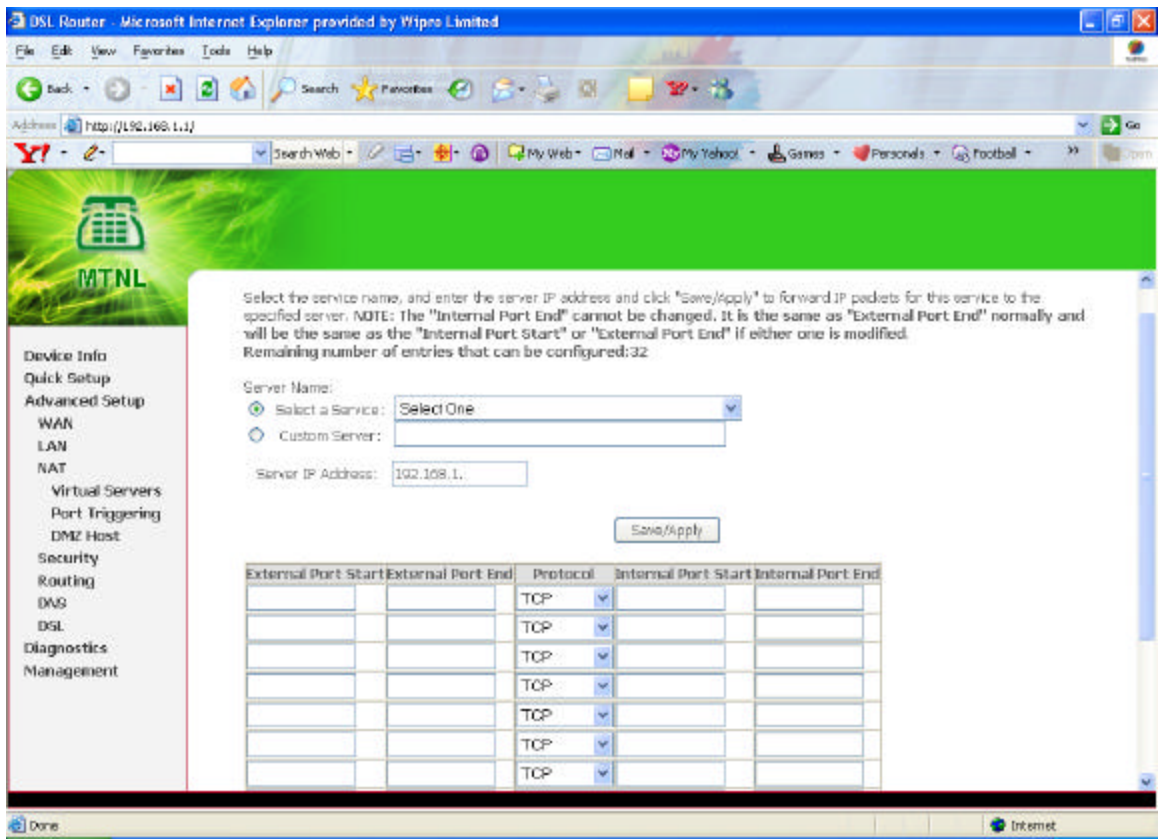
DSL Router - Microsoft Internet Explorer provided by Wipro Limited

File Edit View Favorites Tools Help

Back Search Favorites

Address http://192.168.1.1/ Go

Y! Search Web My Web Mail My Yahoo! Games Personals Football

MTNL

Device Info
Quick Setup
Advanced Setup
WAN
LAN
NAT
Virtual Servers
Port Triggering
DMZ Host
Security
Routing
DNS
DSL
Diagnostics
Management

Select the service name, and enter the server IP address and click "Save/Apply" to forward IP packets for this service to the specified server. NOTE: The "Internal Port End" cannot be changed. It is the same as "External Port End" normally and will be the same as the "Internal Port Start" or "External Port End" if either one is modified.
Remaining number of entries that can be configured:32

Server Name:
Select a Service: Select One
Custom Server:

Server IP Address: 192.168.1.

Save/Apply

| External Port Start | External Port End | Protocol | Internal Port Start | Internal Port End |
|---|---|---|---|---|
| | | TCP | | |
| | | TCP | | |
| | | TCP | | |
| | | TCP | | |
| | | TCP | | |
| | | TCP | | |
| | | TCP | | |

Done Internet